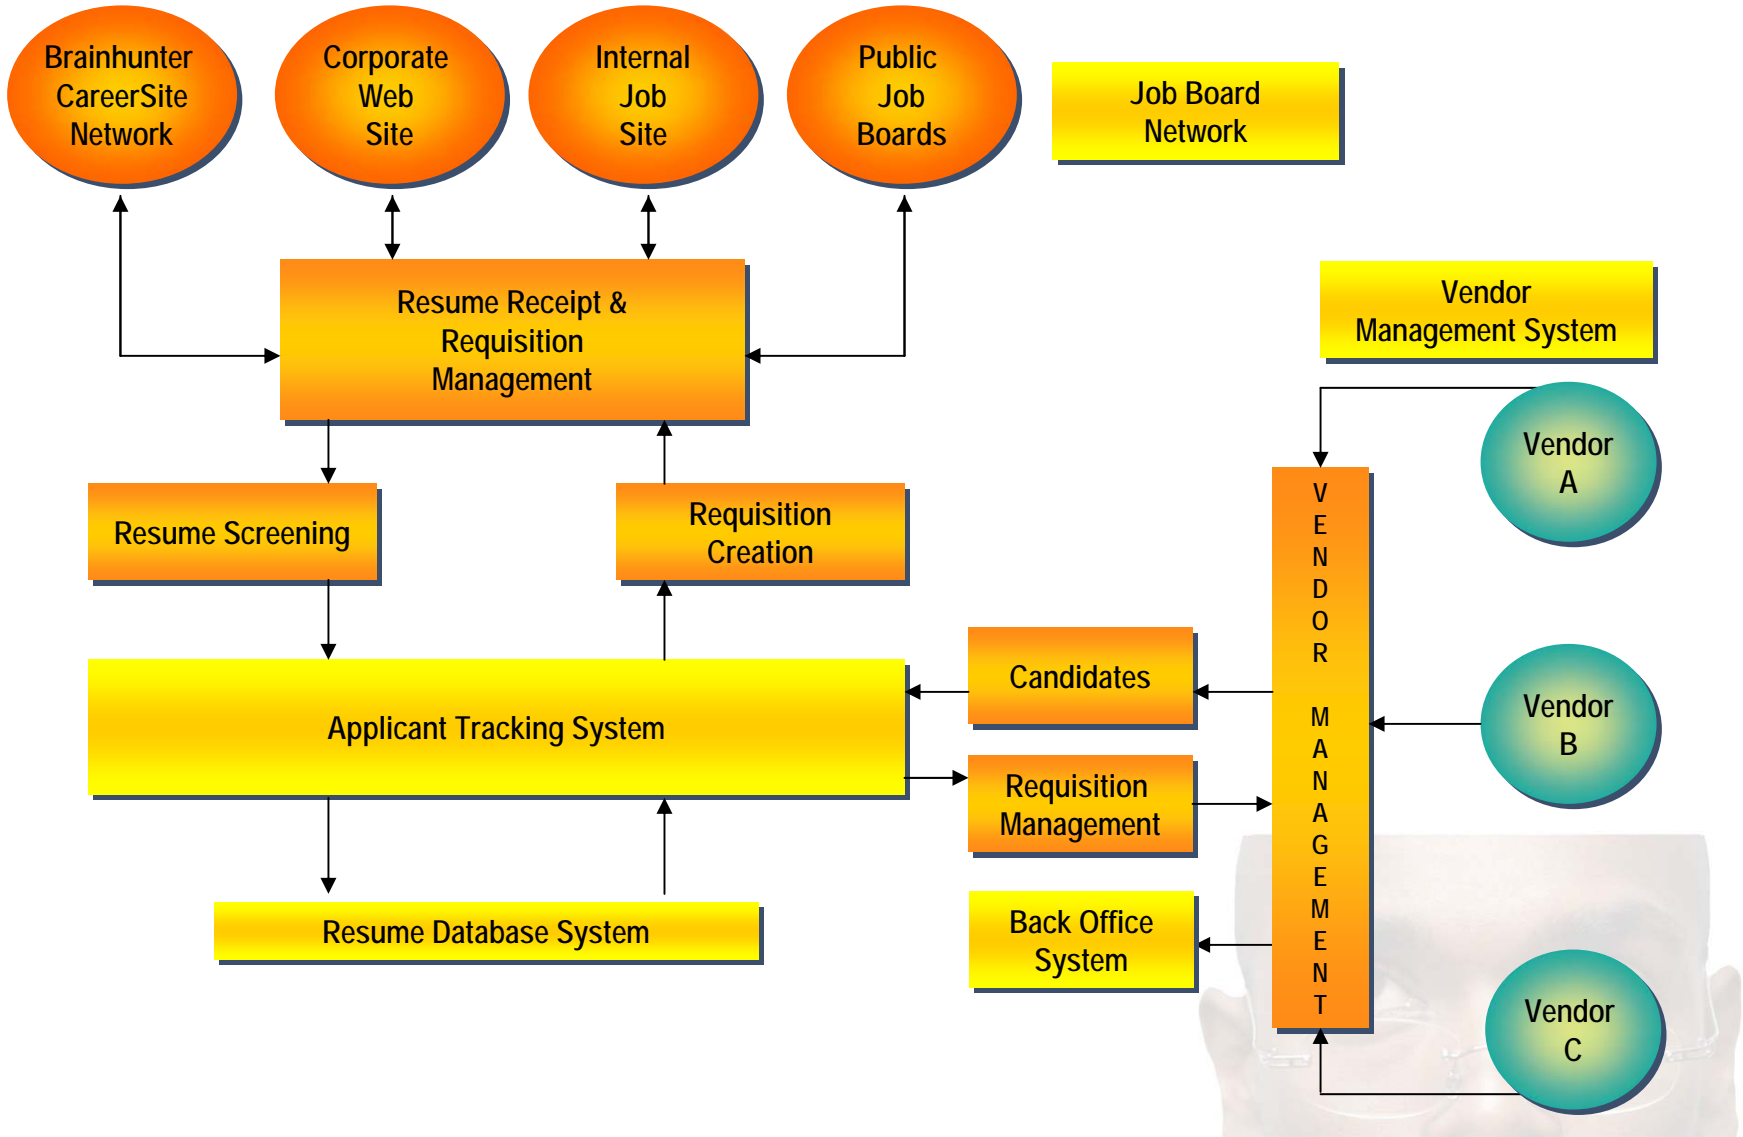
Brainhunter CareerSite Network

Corporate Web Site

Internal Job Site

Public Job Boards

Job Board Network

Resume Receipt & Requisition Management

Vendor Management System

Vendor A

Resume Screening

Requisition Creation

V E N D O R M A N A G E M E N T

Candidates

Vendor B

Applicant Tracking System

Requisition Management

Resume Database System

Back Office System

Vendor C